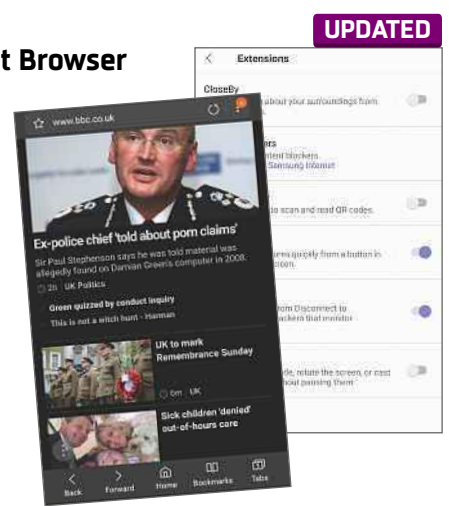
UPDATED

t Browser

Extensions

CloseBy

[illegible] about your surroundings from

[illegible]rs
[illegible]ntent blockers
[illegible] Samsung Internet

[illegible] to scan and read QR codes.

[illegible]res quickly from a button in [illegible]ttom.

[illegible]rom Disconnect to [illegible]ckers that monitor

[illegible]le, rotate the screen, or cast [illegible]hout pausing them

www.bbc.co.uk

Ex-police chief 'told about porn claims'

Sir Paul Stephenson says he was told material was allegedly found on Damian Green's computer in 2008.

2h | UK Politics

Green quizzed by conduct inquiry

This is not a witch hunt - Harman

UK to mark Remembrance Sunday

6m | UK

Sick children 'denied' out-of-hours care

Back Forward Home Bookmarks Tabs